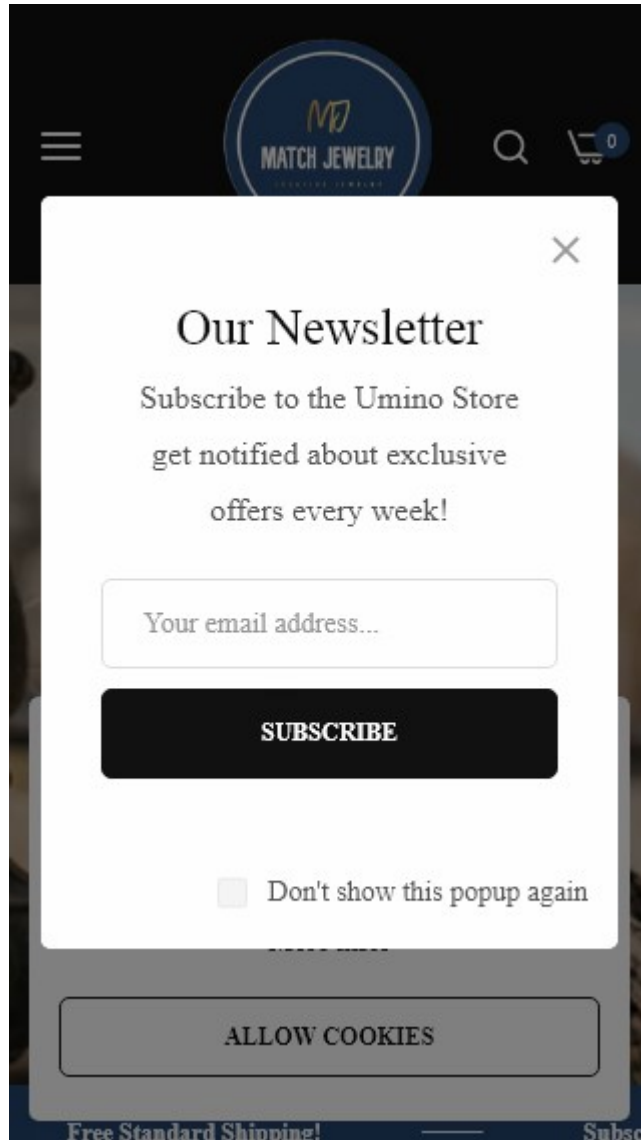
MJ
MATCH JEWELRY
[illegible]

0

Our Newsletter

Subscribe to the Umino Store get notified about exclusive offers every week!

Your email address...

SUBSCRIBE

Don't show this popup again

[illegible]

ALLOW COOKIES

Free Standard Shipping!

Subsc